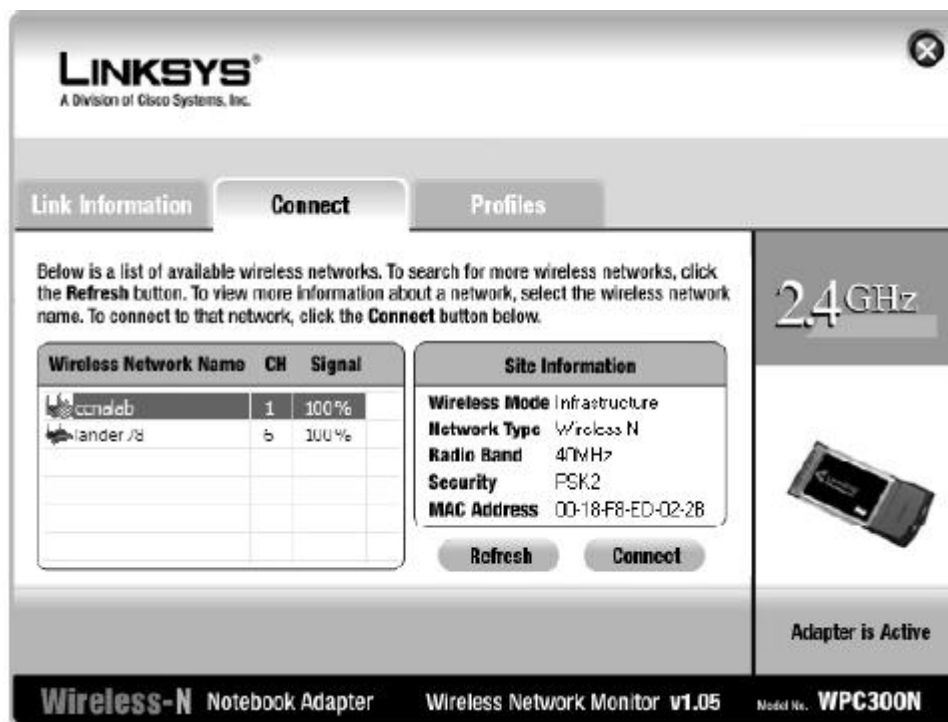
LINKSYS®
A Division of Cisco Systems, Inc.

Link Information | Connect | Profiles

Below is a list of available wireless networks. To search for more wireless networks, click the **Refresh** button. To view more information about a network, select the wireless network name. To connect to that network, click the **Connect** button below.

2.4 GHz

| Wireless Network Name | CH | Signal |
|---|---|---|
| ccnalab | 1 | 100% |
| lander78 | 6 | 100% |

Site Information

| | |
|---|---|
| Wireless Mode | Infrastructure |
| Network Type | Wireless N |
| Radio Band | 40MHz |
| Security | PSK2 |
| MAC Address | 00-18-F8-ED-02-2B |

Refresh  Connect

Adapter is Active

Wireless-N Notebook Adapter  Wireless Network Monitor v1.05  Model No. WPC300N